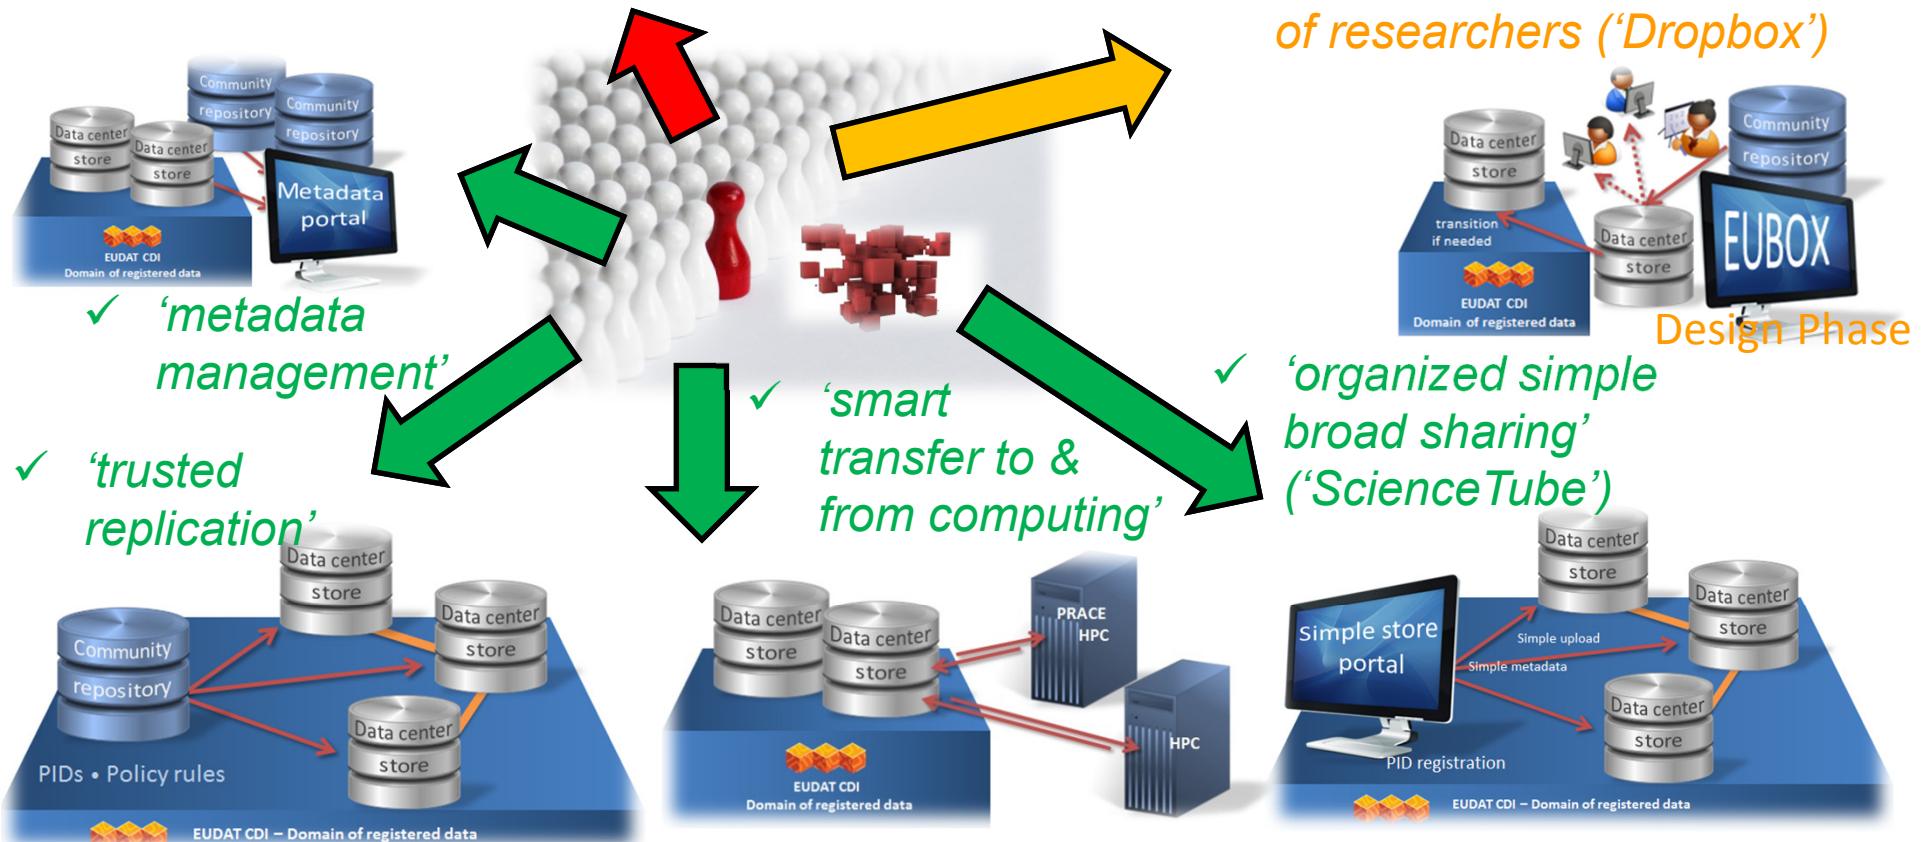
of researchers ('Dropbox')

Community repository
Community repository
Data center store
Data center store
Metadata portal
EUDAT CDI
Domain of registered data

✓ 'metadata management'

Data center store
transition if needed
Data center store
Community repository
EUBOX
EUDAT CDI
Domain of registered data
Design Phase

✓ 'trusted replication'

✓ 'smart transfer to & from computing'

✓ 'organized simple broad sharing' ('ScienceTube')

Data center store
Community repository
Data center store
Data center store
PIDs • Policy rules
EUDAT CDI – Domain of registered data

Data center store
Data center store
PRACE HPC
HPC
EUDAT CDI
Domain of registered data

Data center store
Simple store portal
Simple upload
Simple metadata
Data center store
Data center store
PID registration
EUDAT CDI – Domain of registered data